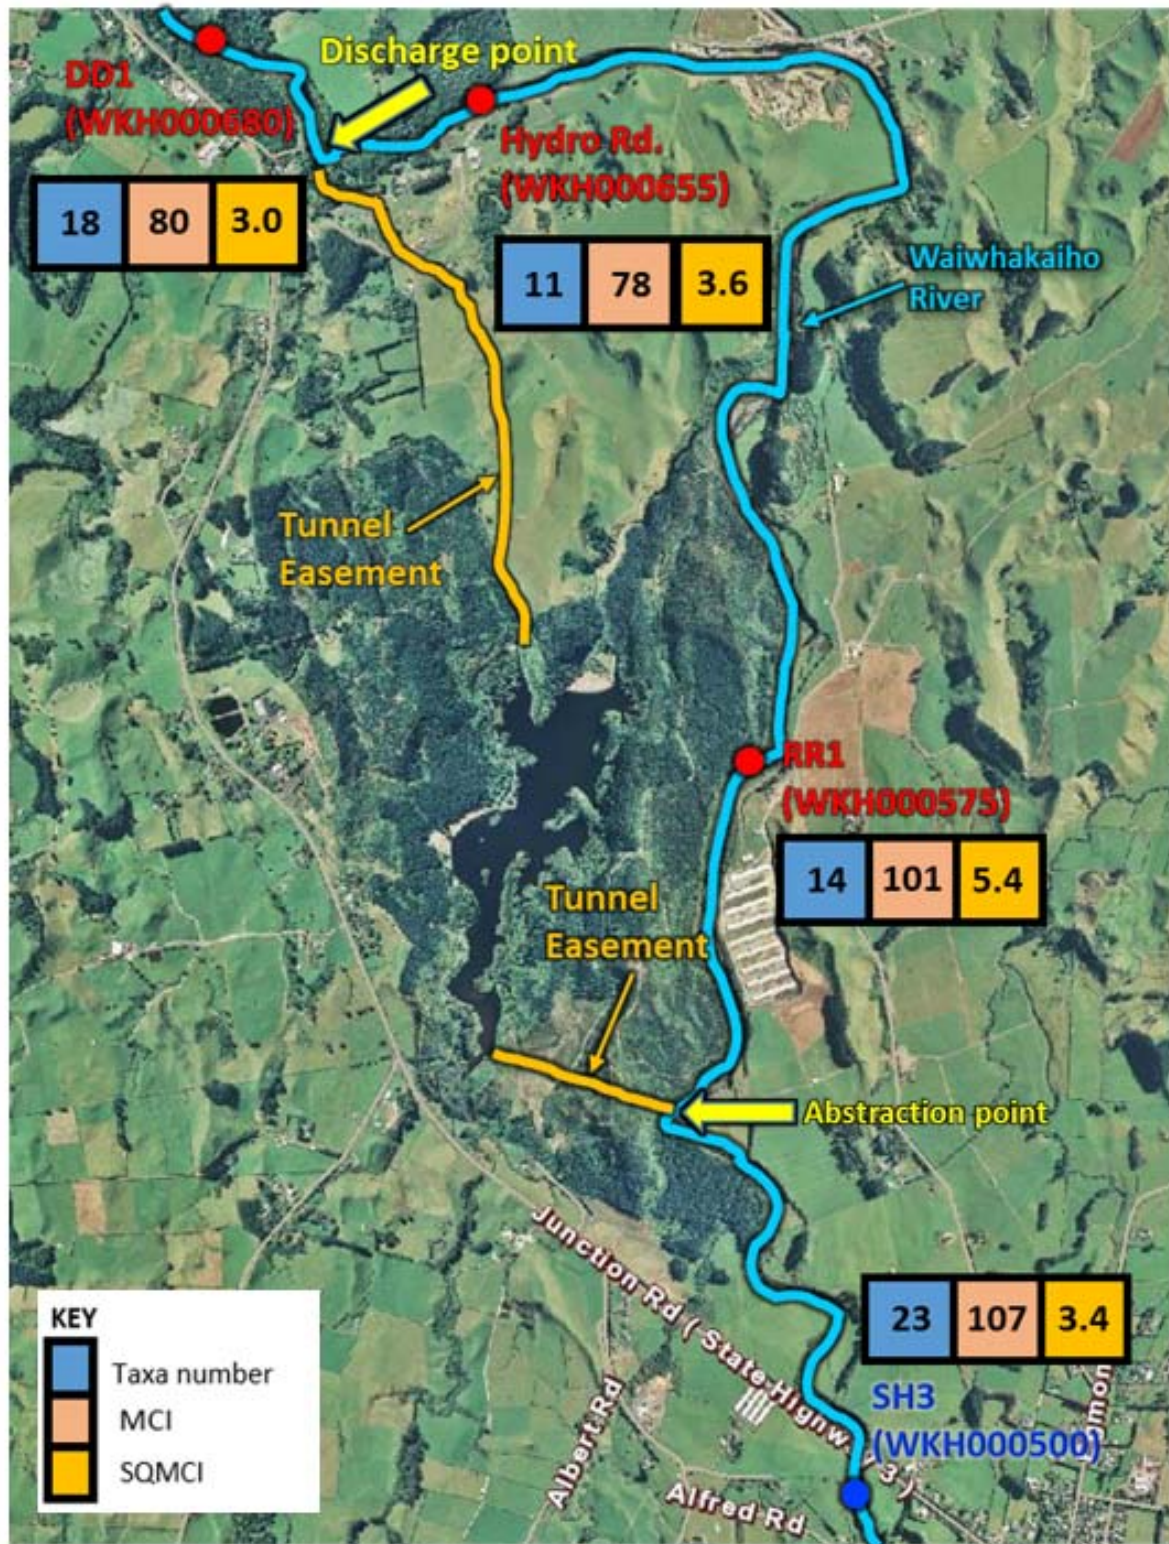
DD1 (WKH000680)

Discharge point

Hydro Rd. (WKH000655)

| 18 | 80 | 3.0 |
|---|---|---|

| 11 | 78 | 3.6 |
|---|---|---|

Waiwhakaiho River

Tunnel Easement

RR1 (WKH000575)

| 14 | 101 | 5.4 |
|---|---|---|

Tunnel Easement

Abstraction point

Junction Rd ( State Highw 3 )

| 23 | 107 | 3.4 |
|---|---|---|

SH3 (WKH000500)

Albert Rd

Alfred Rd

mon

KEY
Taxa number
MCI
SQMCI